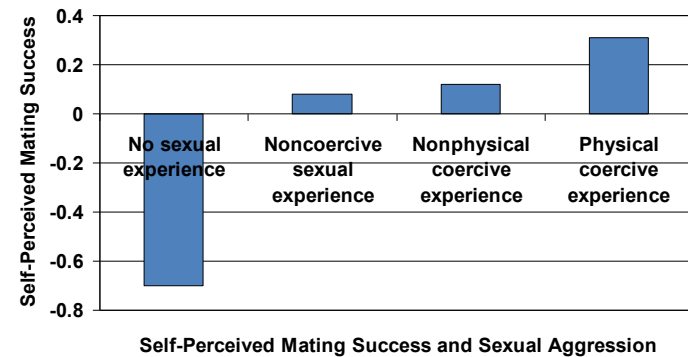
Self-Perceived Mating Success

0.4
0.2
0
-0.2
-0.4
-0.6
-0.8

No sexual experience

Noncoercive sexual experience

Nonphysical coercive experience

Physical coercive experience

Self-Perceived Mating Success and Sexual Aggression